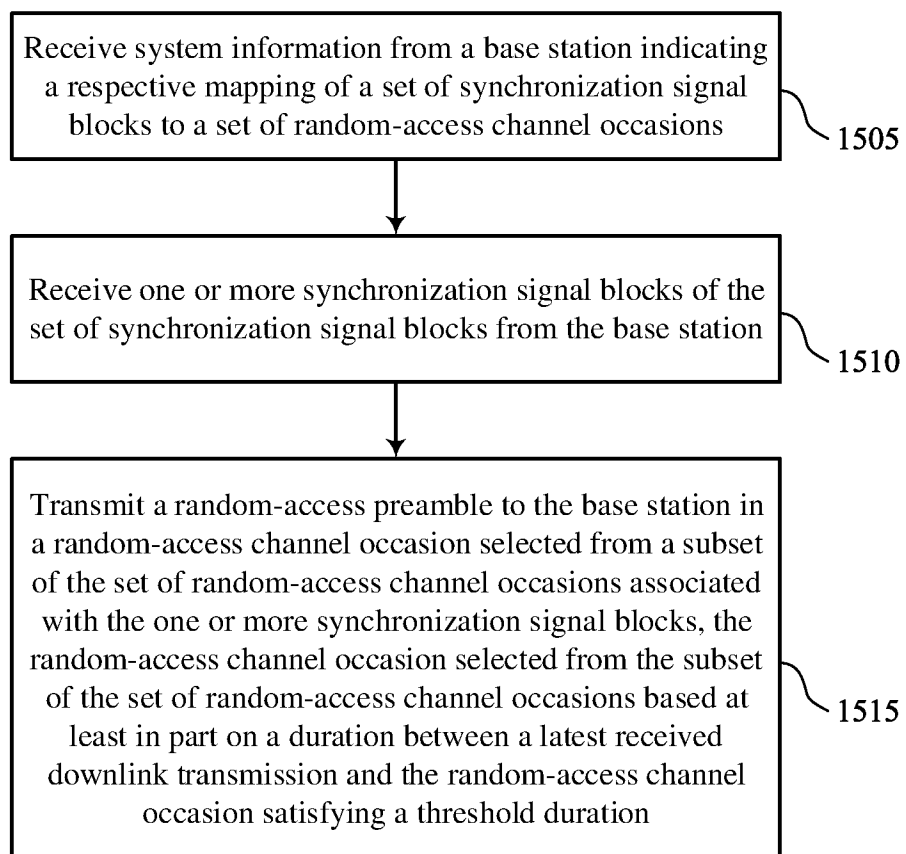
Receive system information from a base station indicating a respective mapping of a set of synchronization signal blocks to a set of random-access channel occasions

1505

Receive one or more synchronization signal blocks of the set of synchronization signal blocks from the base station

1510

Transmit a random-access preamble to the base station in a random-access channel occasion selected from a subset of the set of random-access channel occasions associated with the one or more synchronization signal blocks, the random-access channel occasion selected from the subset of the set of random-access channel occasions based at least in part on a duration between a latest received downlink transmission and the random-access channel occasion satisfying a threshold duration

1515